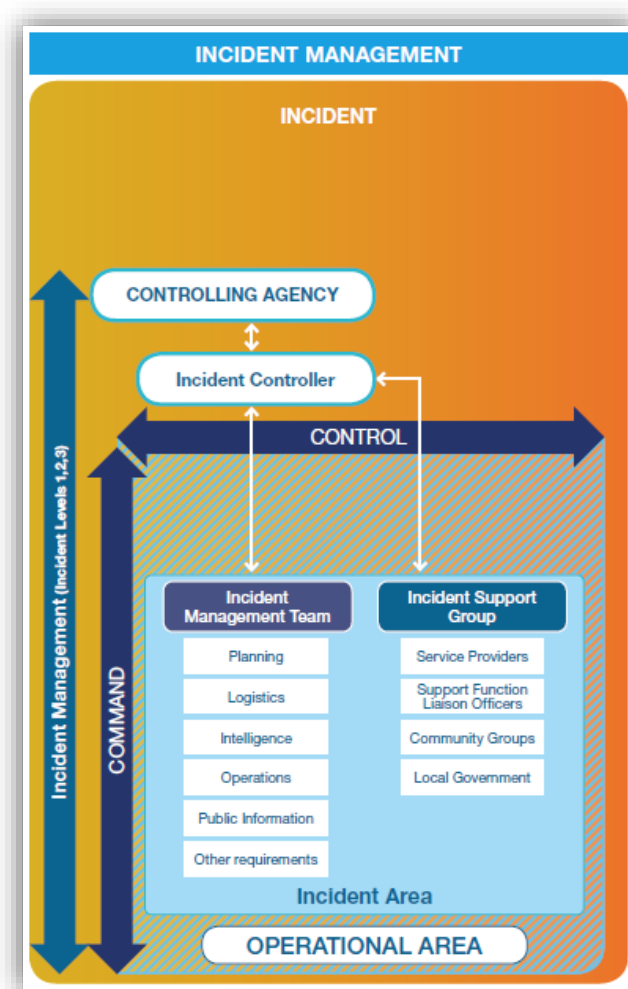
INCIDENT MANAGEMENT

INCIDENT

Incident Management (Incident Levels 1,2,3)

CONTROLLING AGENCY

Incident Controller

CONTROL

COMMAND

Incident Management Team

Planning

Logistics

Intelligence

Operations

Public Information

Other requirements

Incident Support Group

Service Providers

Support Function Liaison Officers

Community Groups

Local Government

Incident Area

OPERATIONAL AREA